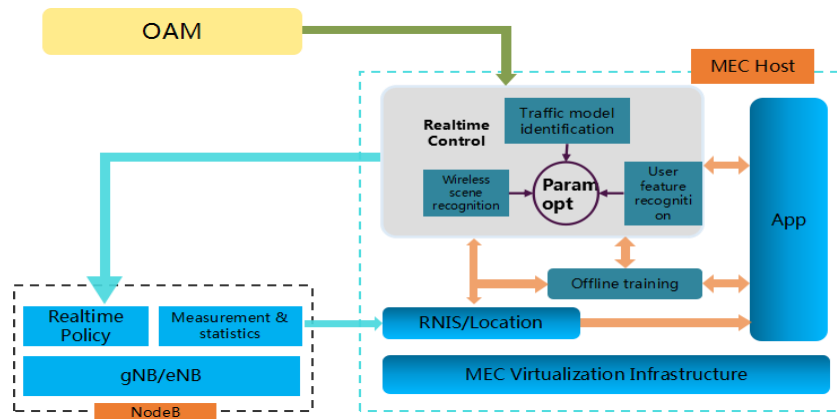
OAM

MEC Host

Realtime Control

Traffic model identification

Wireless scene recognition

Param opt

User feature recogniti on

App

Offline training

Realtime Policy

Measurement & statistics

RNIS/Location

gNB/eNB

MEC Virtualization Infrastructure

NodeB